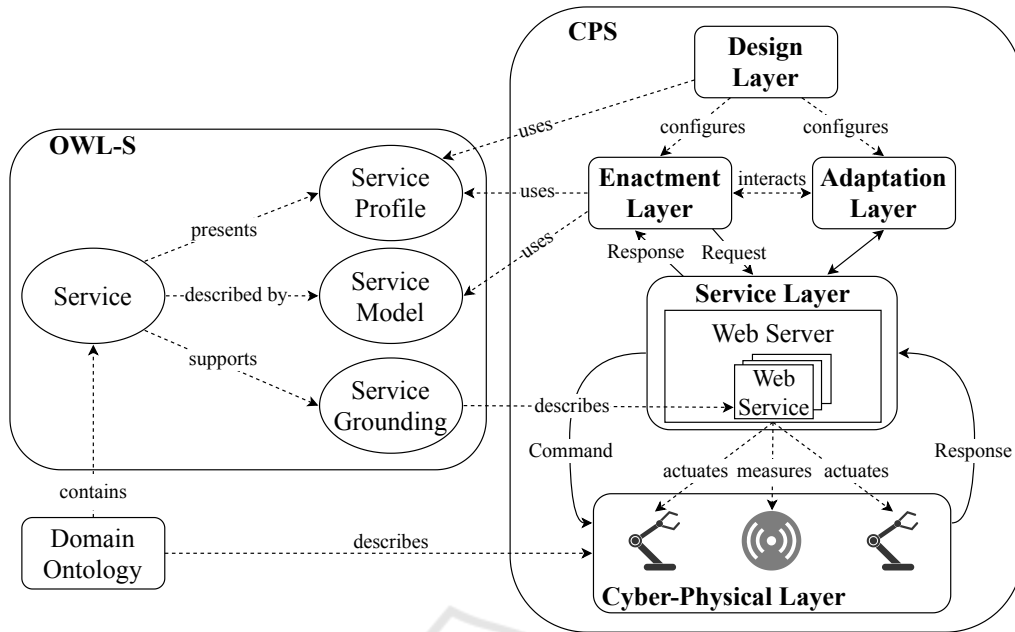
CPS

Design Layer

uses

configures

configures

OWL-S

Service Profile

uses

Enactment Layer

interacts

Adaptation Layer

presents

uses

Response

Request

Service

described by

Service Model

Service Layer

Web Server

supports

Service Grounding

Web Service

describes

Command

Response

actuates

measures

actuates

contains

Domain Ontology

describes

Cyber-Physical Layer